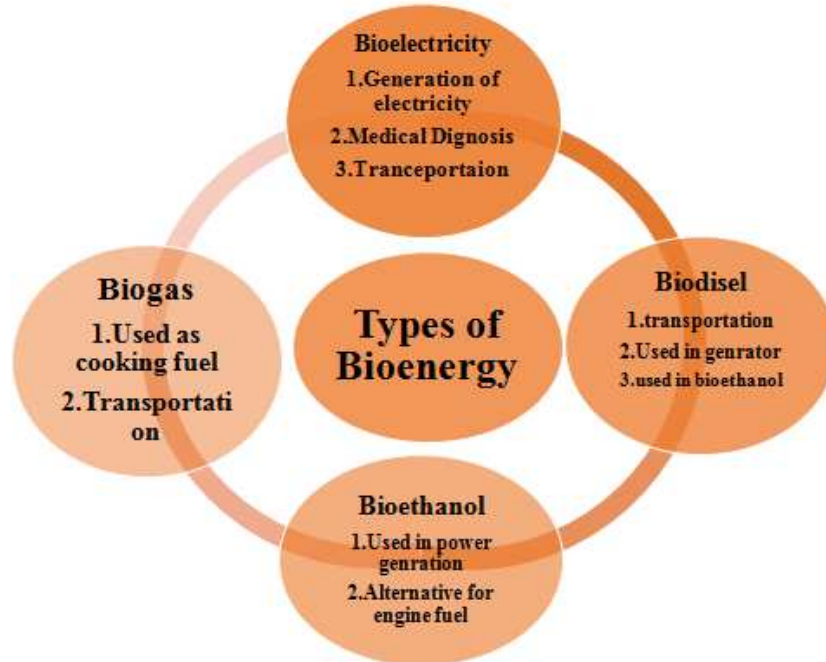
Bioelectricity
1.Generation of electricity
2.Medical Dignosis
3.Tranceportaion

Biogas
1.Used as cooking fuel
2.Transportati on

Types of Bioenergy

Biodisel
1.transportation
2.Used in genrator
3.used in bioethanol

Bioethanol
1.Used in power genration
2.Alternative for engine fuel